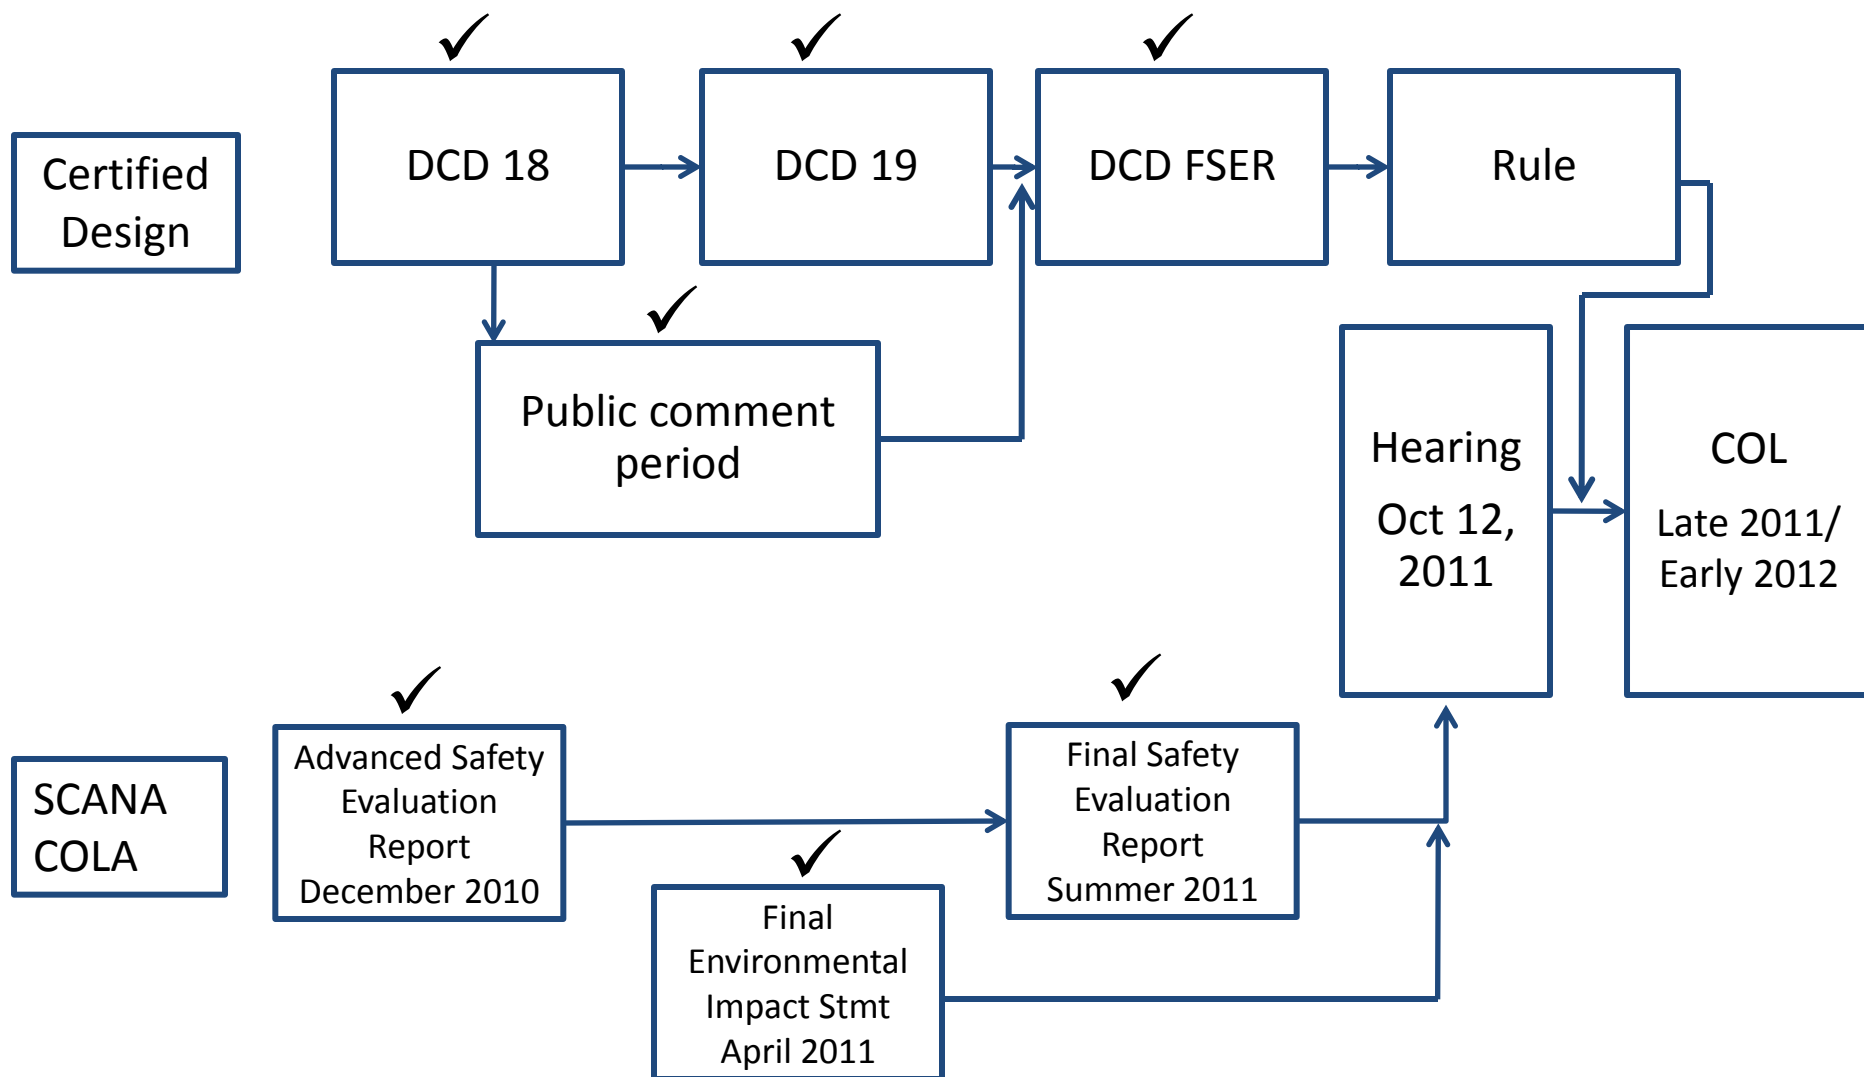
Certified Design

✓ DCD 18

✓ DCD 19

✓ DCD FSER

Rule

✓ Public comment period

Hearing

Oct 12, 2011

COL

Late 2011/ Early 2012

SCANA COLA

✓ Advanced Safety Evaluation Report December 2010

✓ Final Safety Evaluation Report Summer 2011

✓ Final Environmental Impact Stmt April 2011